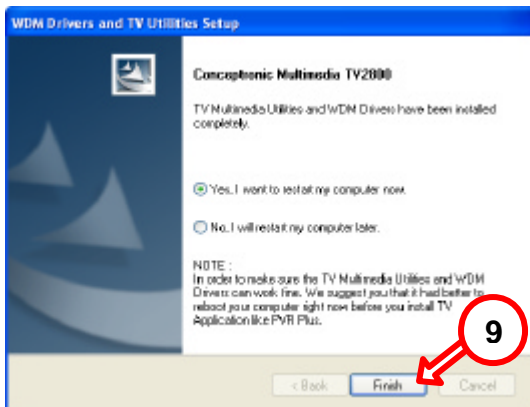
WDM Drivers and TV Utilities Setup

Conceptronic Multimedia TV2800

TV Multimedia Utilities and WDM Drivers have been installed completely.

Yes, I want to restart my computer now.

No, I will restart my computer later.

NOTE :
In order to make sure the TV Multimedia Utilities and WDM Drivers can work fine. We suggest you that it had better to reboot your computer right now before you install TV Application like PVR Plus.

9

< Back
Finish
Cancel